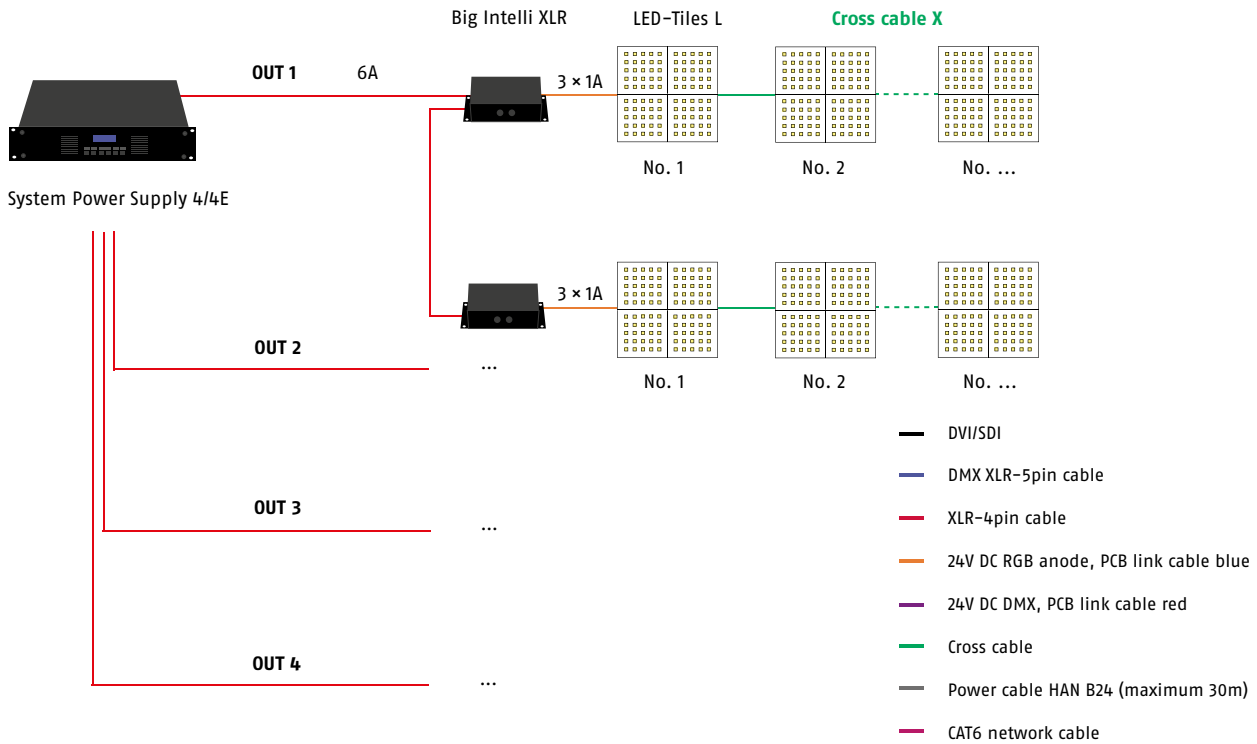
Big Intelli XLR

LED-Tiles L

Cross cable X

OUT 1

6A

3 × 1A

No. 1

No. 2

No. ...

System Power Supply 4/4E

3 × 1A

No. 1

No. 2

No. ...

OUT 2

...

OUT 3

...

OUT 4

...

DVI/SDI

DMX XLR-5pin cable

XLR-4pin cable

24V DC RGB anode, PCB link cable blue

24V DC DMX, PCB link cable red

Cross cable

Power cable HAN B24 (maximum 30m)

CAT6 network cable